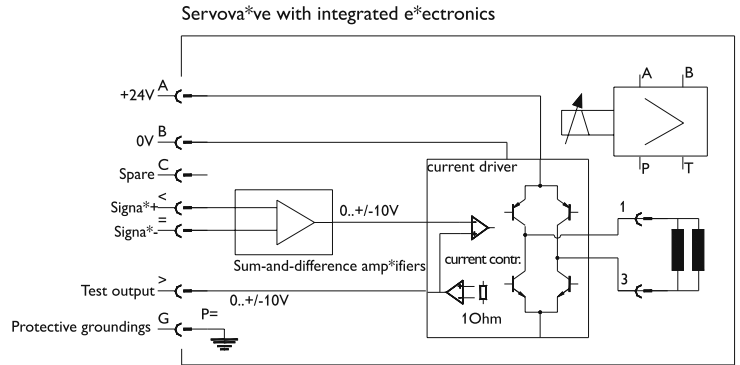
Servova*ve with integrated e*ectronics

+24V A

0V B

Spare C

Signa*+ <

Signa*- =

Test output >

Protective groundings G

P=

0..+/-10V

Sum-and-difference amp*ifiers

0..+/-10V

current driver

current contr.

1Ohm

A B

P T

1

3